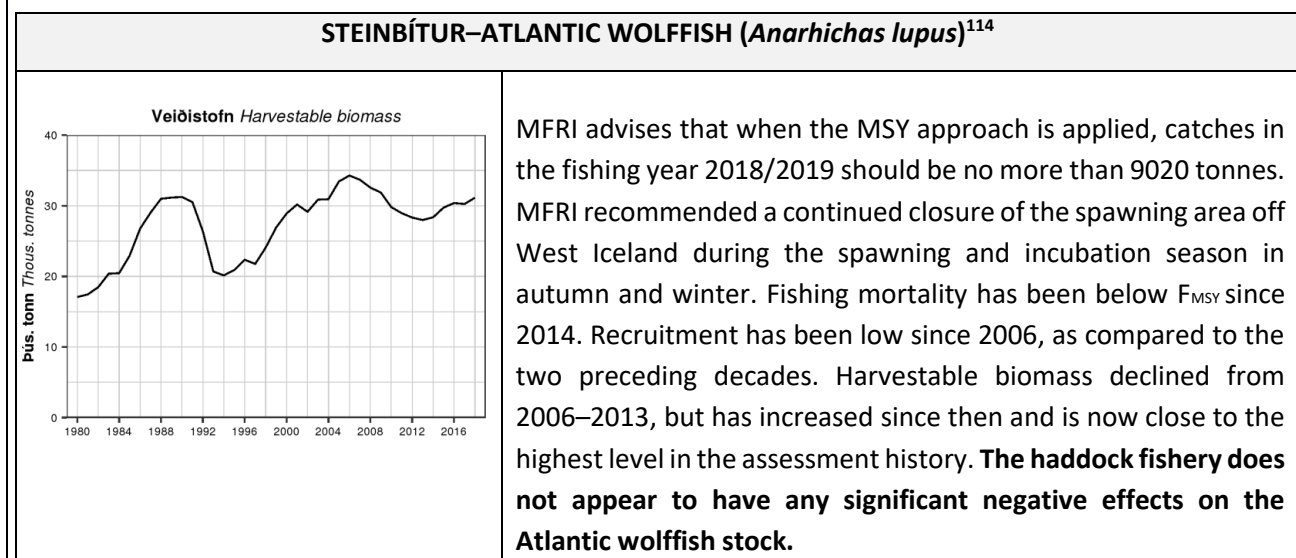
**STEINBÍTUR–ATLANTIC WOLFFISH (*Anarhichas lupus*)$^{114}$**

Veiðistofn *Harvestable biomass*

Þús. tonn *Thous. tonnes*

40
30
20
10
0

1980 1984 1988 1992 1996 2000 2004 2008 2012 2016

MFRI advises that when the MSY approach is applied, catches in the fishing year 2018/2019 should be no more than 9020 tonnes. MFRI recommended a continued closure of the spawning area off West Iceland during the spawning and incubation season in autumn and winter. Fishing mortality has been below $F_{MSY}$ since 2014. Recruitment has been low since 2006, as compared to the two preceding decades. Harvestable biomass declined from 2006–2013, but has increased since then and is now close to the highest level in the assessment history. **The haddock fishery does not appear to have any significant negative effects on the Atlantic wolffish stock.**